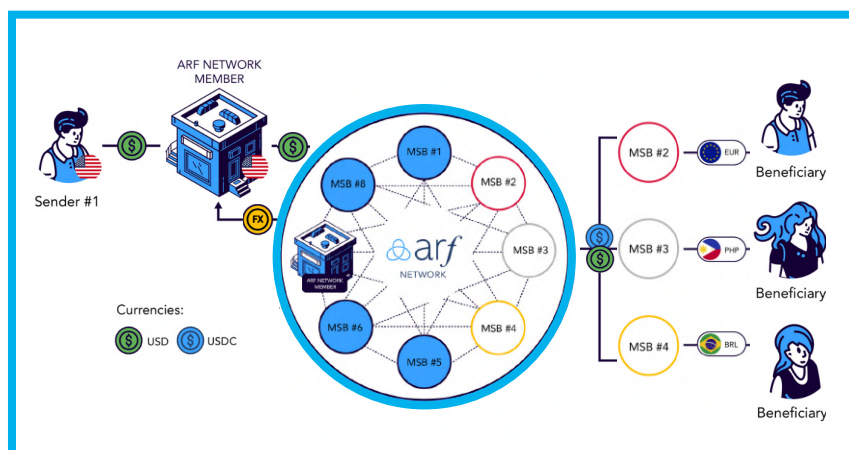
ARF NETWORK MEMBER

Sender #1

FX

MSB #1
MSB #2
MSB #3
MSB #4
MSB #5
MSB #6
MSB #8

ARF NETWORK MEMBER

arf
NETWORK

Currencies:
USD
USDC

MSB #2
EUR
Beneficiary

MSB #3
PHP
Beneficiary

MSB #4
BRL
Beneficiary